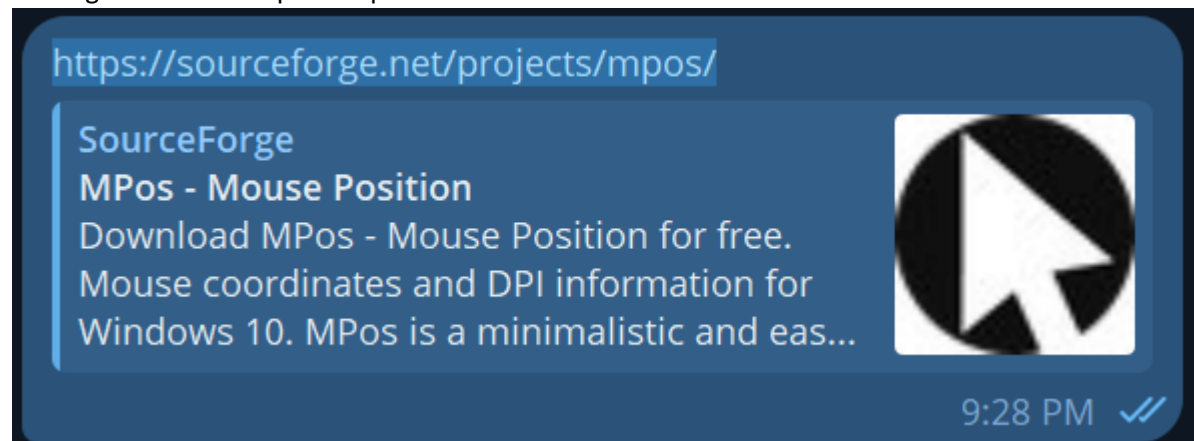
https://sourceforge.net/projects/mpos/

SourceForge
MPos - Mouse Position
Download MPos - Mouse Position for free. Mouse coordinates and DPI information for Windows 10. MPos is a minimalistic and eas...

9:28 PM